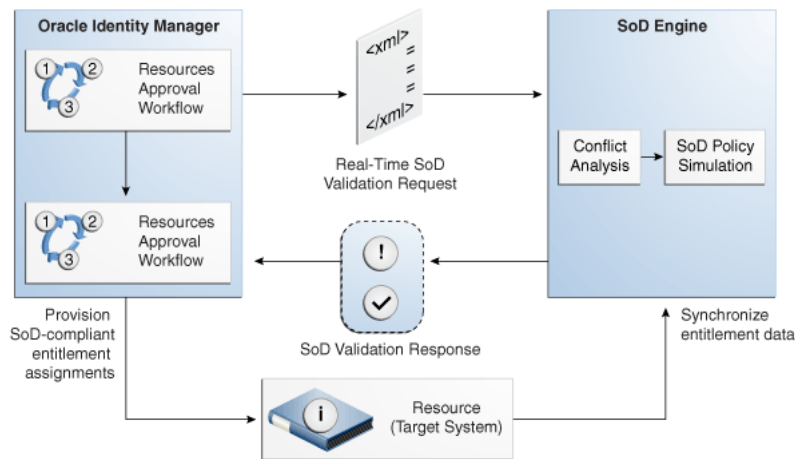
Oracle Identity Manager

1 2 3

Resources Approval Workflow

1 2 3

Resources Approval Workflow

<xml>
=
=
=
</xml>

Real-Time SoD Validation Request

SoD Engine

Conflict Analysis

SoD Policy Simulation

!

SoD Validation Response

Provision SoD-compliant entitlement assignments

Synchronize entitlement data

i

Resource (Target System)